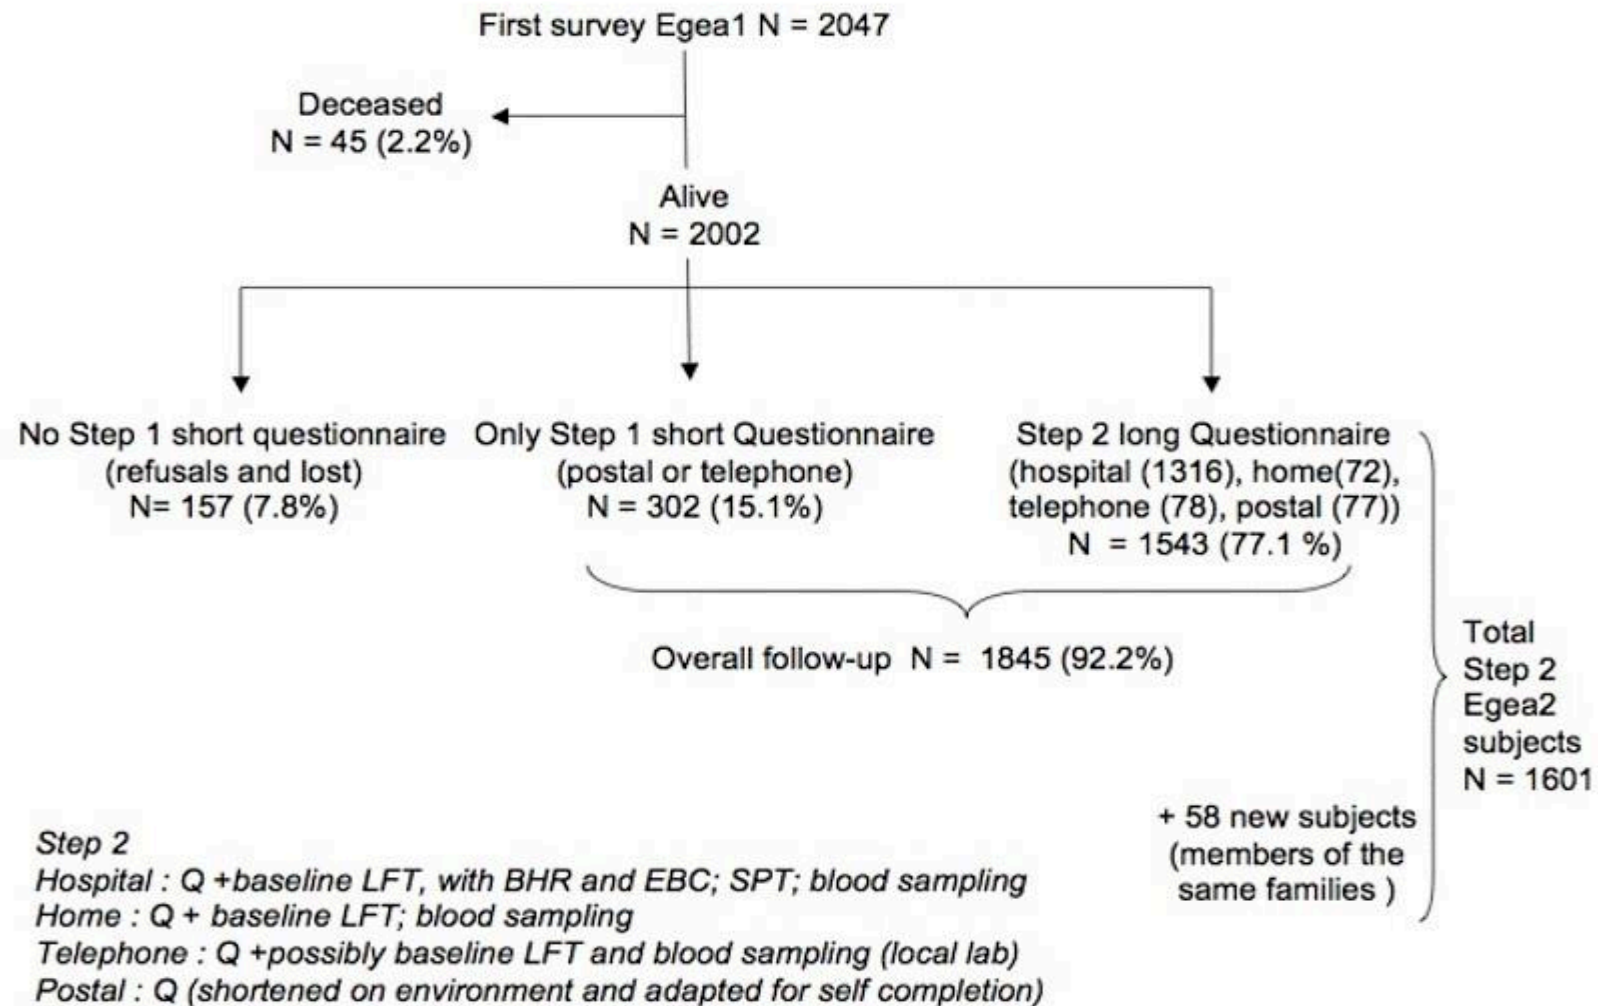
First survey Egea1 N = 2047

Deceased
N = 45 (2.2%)

Alive
N = 2002

No Step 1 short questionnaire (refusals and lost) N= 157 (7.8%)

Only Step 1 short Questionnaire (postal or telephone) N = 302 (15.1%)

Step 2 long Questionnaire (hospital (1316), home(72), telephone (78), postal (77)) N = 1543 (77.1 %)

Overall follow-up N = 1845 (92.2%)

Total Step 2 Egea2 subjects N = 1601

+ 58 new subjects (members of the same families )

*Step 2*
*Hospital : Q +baseline LFT, with BHR and EBC; SPT; blood sampling*
*Home : Q + baseline LFT; blood sampling*
*Telephone : Q +possibly baseline LFT and blood sampling (local lab)*
*Postal : Q (shortened on environment and adapted for self completion)*